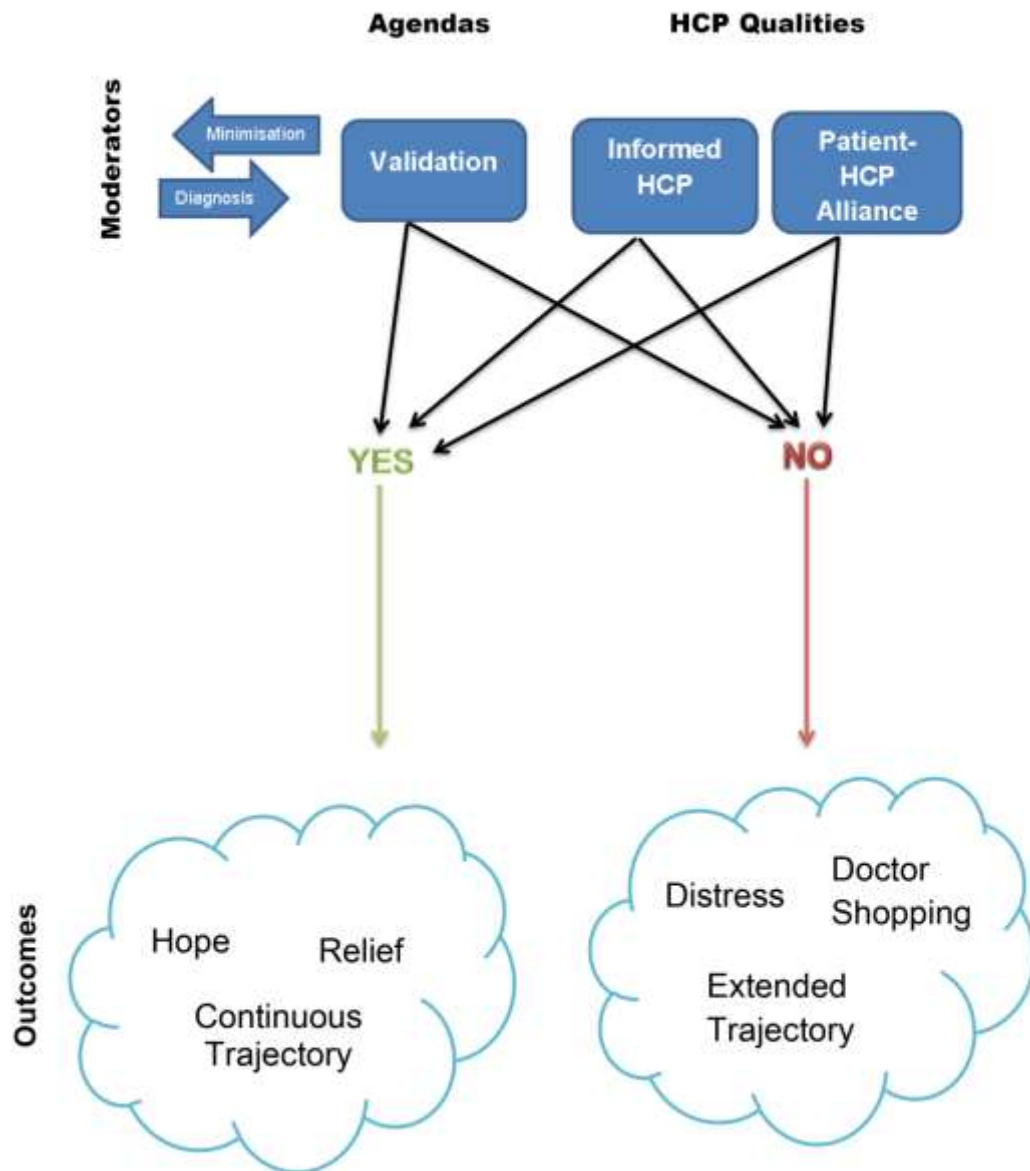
Agendas

HCP Qualities

Moderators

Minimisation

Diagnosis

Validation

Informed HCP

Patient-HCP Alliance

YES

NO

Outcomes

Hope

Relief

Continuous Trajectory

Distress

Doctor Shopping

Extended Trajectory